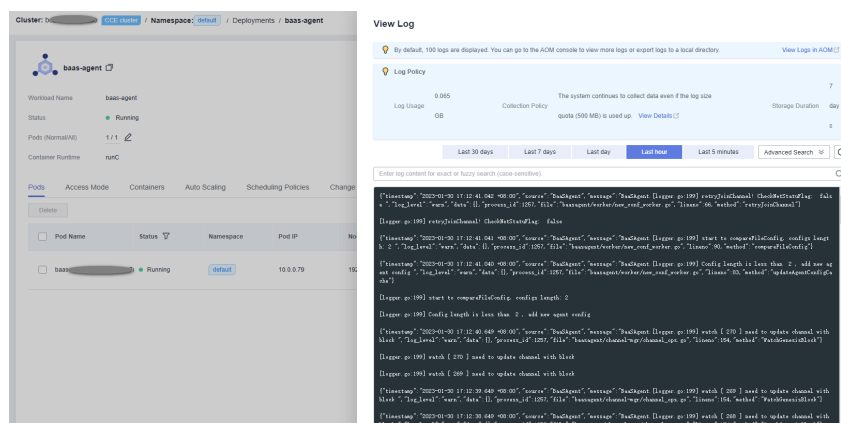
Cluster: b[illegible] CCE cluster / Namespace: default / Deployments / baas-agent

baas-agent

Workload Name baas-agent
Status Running
Pods (Normal/All) 1 / 1
Container Runtime runC

Pods Access Mode Containers Auto Scaling Scheduling Policies Change

Delete

| Pod Name | Status | Namespace | Pod IP | No |
|---|---|---|---|---|
| baas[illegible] | Running | default | 10.0.0.79 | 19 |

View Log

By default, 100 logs are displayed. You can go to the AOM console to view more logs or export logs to a local directory. View Logs in AOM

Log Policy

Log Usage 0.065 GB
Collection Policy The system continues to collect data even if the log size quota (500 MB) is used up. View Details
Storage Duration 7 days

Last 30 days Last 7 days Last day Last hour Last 5 minutes Advanced Search

Enter log content for exact or fuzzy search (case-sensitive).

{"timestamp":"2023-01-30 17:12:41.042 +08:00","source":"BaaSAgent","message":"BaaSAgent [Logger.go:199] retryJoinChannel! CheckNetStatsFlag: false","log_level":"warn","data":{},"process_id":1257,"file":"baasagent/worker/new_conf_worker.go","lineno":66,"method":"retryJoinChannel"}

[Logger.go:199] retryJoinChannel! CheckNetStatsFlag: false

{"timestamp":"2023-01-30 17:12:41.041 +08:00","source":"BaaSAgent","message":"BaaSAgent [Logger.go:199] start to compareFileConfig, config length: 2 ","log_level":"warn","data":{},"process_id":1257,"file":"baasagent/worker/new_conf_worker.go","lineno":90,"method":"compareFileConfig"}

{"timestamp":"2023-01-30 17:12:41.040 +08:00","source":"BaaSAgent","message":"BaaSAgent [Logger.go:199] Config length is less than 2 , add new agent config ","log_level":"warn","data":{},"process_id":1257,"file":"baasagent/worker/new_conf_worker.go","lineno":83,"method":"updateAgentConfigCache"}

[Logger.go:199] start to compareFileConfig, config length: 2

[Logger.go:199] Config length is less than 2 , add new agent config

{"timestamp":"2023-01-30 17:12:40.649 +08:00","source":"BaaSAgent","message":"BaaSAgent [Logger.go:199] watch [ 270 ] need to update channel with block ","log_level":"warn","data":{},"process_id":1257,"file":"baasagent/channel-mgr/channel_cpc.go","lineno":154,"method":"WatchGenesisBlock"}

[Logger.go:199] watch [ 270 ] need to update channel with block

[Logger.go:199] watch [ 269 ] need to update channel with block

{"timestamp":"2023-01-30 17:12:39.649 +08:00","source":"BaaSAgent","message":"BaaSAgent [Logger.go:199] watch [ 269 ] need to update channel with block ","log_level":"warn","data":{},"process_id":1257,"file":"baasagent/channel-mgr/channel_cpc.go","lineno":154,"method":"WatchGenesisBlock"}

{"timestamp":"2023-01-30 17:12:38.649 +08:00","source":"BaaSAgent","message":"BaaSAgent [Logger.go:199] watch [ 268 ] need to update channel with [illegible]